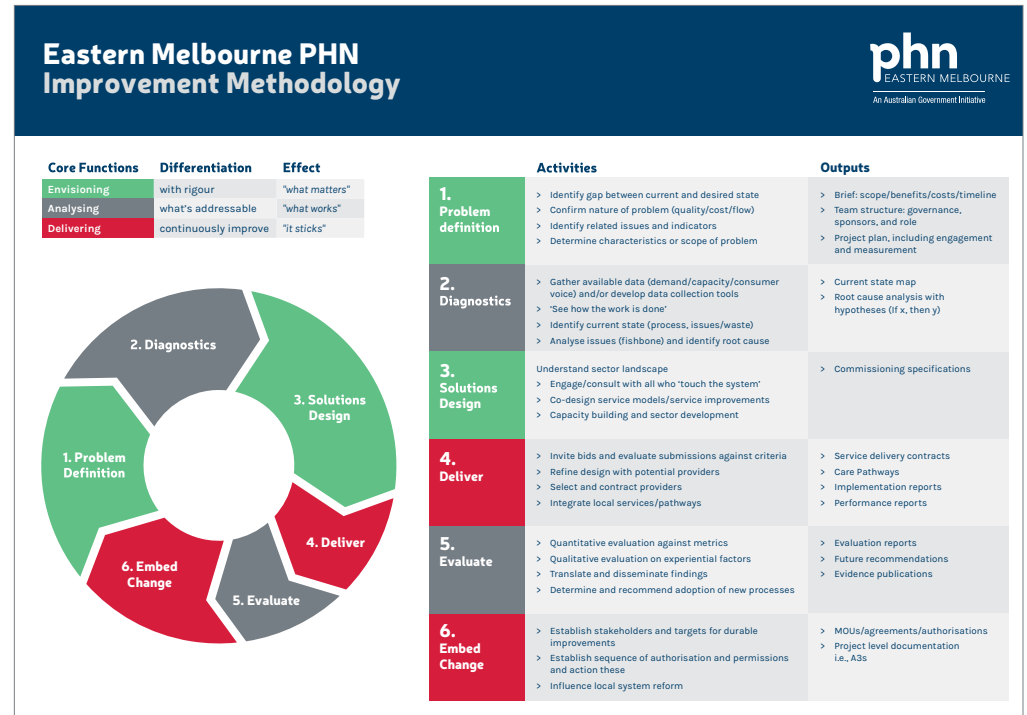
Eastern Melbourne PHN
Improvement Methodology

phn
EASTERN MELBOURNE
An Australian Government Initiative

| Core Functions | Differentiation | Effect |
|---|---|---|
| Envisioning | with rigour | "what matters" |
| Analysing | what's addressable | "what works" |
| Delivering | continuously improve | "it sticks" |

2. Diagnostics
3. Solutions Design
1. Problem Definition
4. Deliver
6. Embed Change
5. Evaluate

| | Activities | Outputs |
|---|---|---|
| 1. Problem definition | > Identify gap between current and desired state > Confirm nature of problem (quality/cost/flow) > Identify related issues and indicators > Determine characteristics or scope of problem | > Brief: scope/benefits/costs/timeline > Team structure: governance, sponsors, and role > Project plan, including engagement and measurement |
| 2. Diagnostics | > Gather available data (demand/capacity/consumer voice) and/or develop data collection tools > 'See how the work is done' > Identify current state (process, issues/waste) > Analyse issues (fishbone) and identify root cause | > Current state map > Root cause analysis with hypotheses (If x, then y) |
| 3. Solutions Design | Understand sector landscape > Engage/consult with all who 'touch the system' > Co-design service models/service improvements > Capacity building and sector development | > Commissioning specifications |
| 4. Deliver | > Invite bids and evaluate submissions against criteria > Refine design with potential providers > Select and contract providers > Integrate local services/pathways | > Service delivery contracts > Care Pathways > Implementation reports > Performance reports |
| 5. Evaluate | > Quantitative evaluation against metrics > Qualitative evaluation on experiential factors > Translate and disseminate findings > Determine and recommend adoption of new processes | > Evaluation reports > Future recommendations > Evidence publications |
| 6. Embed Change | > Establish stakeholders and targets for durable improvements > Establish sequence of authorisation and permissions and action these > Influence local system reform | > MOUs/agreements/authorisations > Project level documentation i.e., A3s |